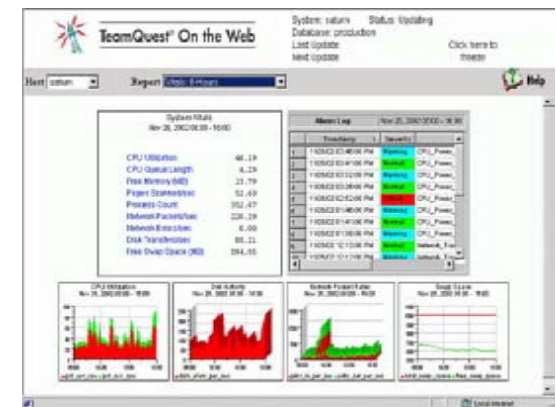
TeamQuest® On the Web

System: saturn Status: Updating
Database: production
Last Update
Next Update

Click here to freeze

Host saturn
Report

Help

System Vitals
Nov 20, 2002 08:00 - 16:00

CPU Utilization 48.19
CPU Queue Length 4.29
Free Memory (MB) 23.79
Pages Scans/sec 52.69
Process Count 352.47
Network Packets/sec 226.39
Network Errors/sec 0.00
Disk Transfers/sec 88.21
Free Swap Space (MB) 394.05

Alarm Log
Nov 20, 2002 00:00 - 16:00

| | Timestamp | Severity | |
|---|---|---|---|
| 1 | 11/20/02 03:48:00 PM | Warning | CPU_Power_ |
| 2 | 11/20/02 03:47:00 PM | Normal | CPU_Power_ |
| 3 | 11/20/02 03:46:00 PM | Warning | CPU_Power_ |
| 4 | 11/20/02 03:30:00 PM | Normal | CPU_Power_ |
| 5 | 11/20/02 02:52:00 PM | Critical | CPU_Power_ |
| 6 | 11/20/02 01:48:00 PM | Normal | CPU_Power_ |
| 7 | 11/20/02 01:47:00 PM | Warning | CPU_Power_ |
| 8 | 11/20/02 01:30:00 PM | Normal | CPU_Power_ |
| 9 | 11/20/02 12:13:00 PM | Warning | Network_Tra |
| 10 | 11/20/02 12:12:00 PM | Normal | Network_Tra |
| 11 | 11/20/02 12:11:00 PM | Warning | Network_Tra |

CPU Utilization
Nov 20, 2002 08:00 - 16:00

Disk Activity
Nov 20, 2002 08:00 - 16:00

Network Packet Rates
Nov 20, 2002 08:00 - 16:00

Swap Space
Nov 20, 2002 08:00 - 16:00

Local intranet